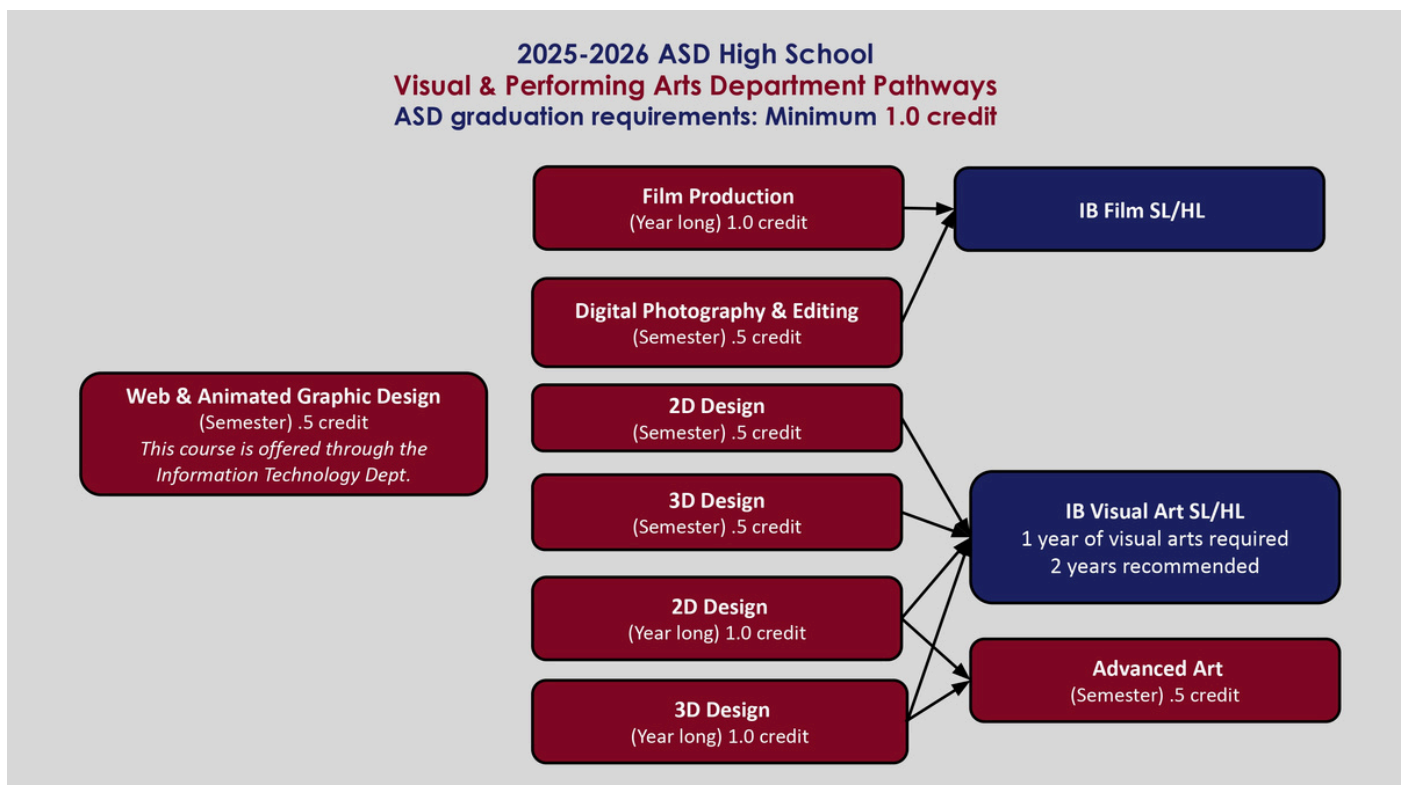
2025-2026 ASD High School
Visual & Performing Arts Department Pathways
ASD graduation requirements: Minimum 1.0 credit

Film Production
(Year long) 1.0 credit

IB Film SL/HL

Digital Photography & Editing
(Semester) .5 credit

Web & Animated Graphic Design
(Semester) .5 credit
*This course is offered through the Information Technology Dept.*

2D Design
(Semester) .5 credit

3D Design
(Semester) .5 credit

IB Visual Art SL/HL
1 year of visual arts required
2 years recommended

2D Design
(Year long) 1.0 credit

Advanced Art
(Semester) .5 credit

3D Design
(Year long) 1.0 credit